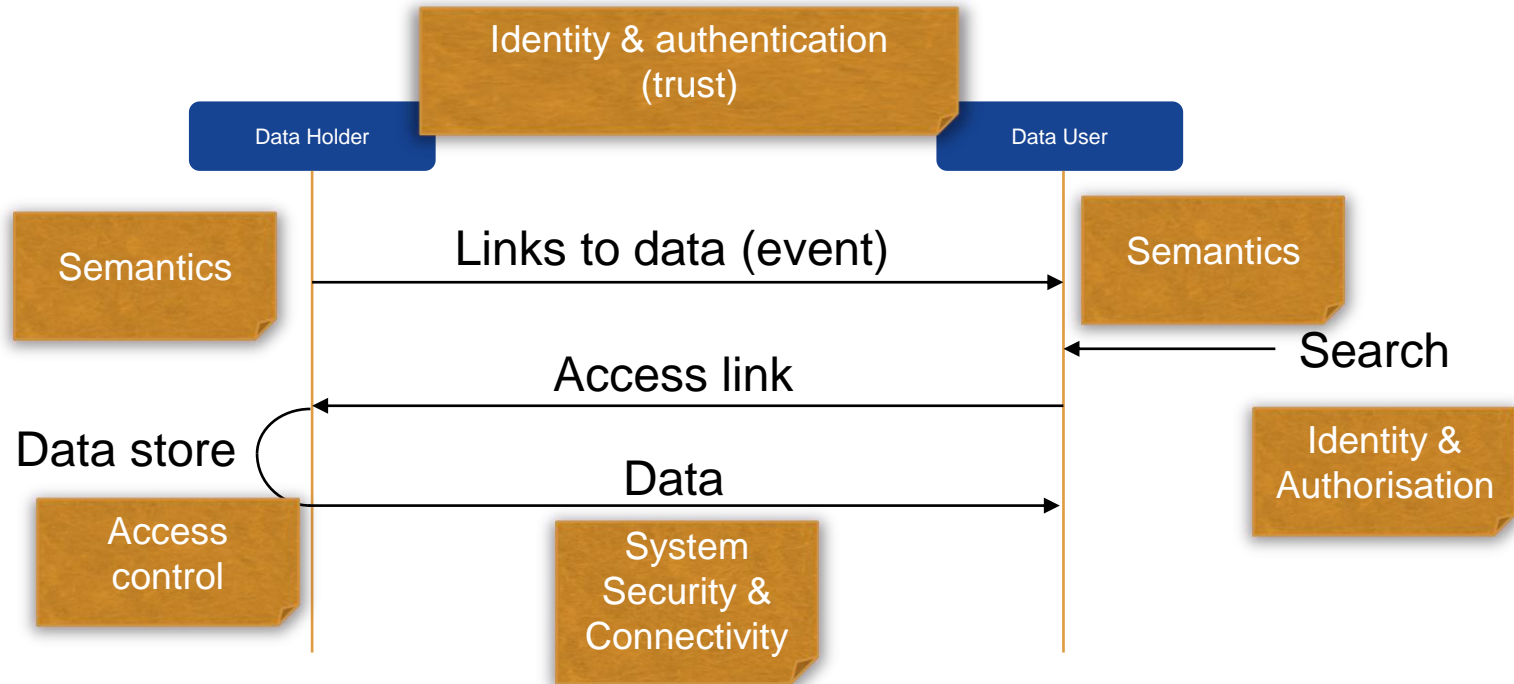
Identity & authentication (trust)

Data Holder

Data User

Semantics

Links to data (event)

Semantics

Search

Access link

Data store

Identity & Authorisation

Data

Access control

System Security & Connectivity